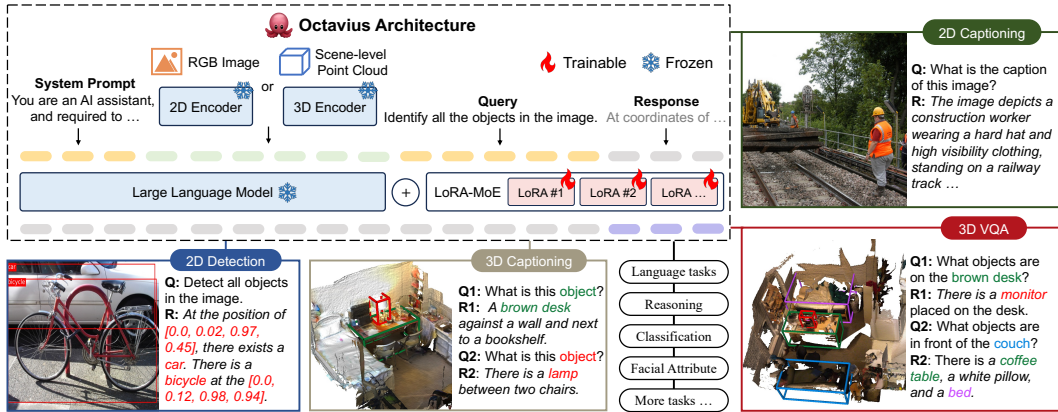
Octavius Architecture

RGB Image

Scene-level Point Cloud

Trainable

Frozen

System Prompt
You are an AI assistant, and required to …

2D Encoder

or

3D Encoder

Query
Identify all the objects in the image.

Response
At coordinates of …

Large Language Model

+

LoRA-MoE

LoRA #1

LoRA #2

LoRA …

2D Captioning

Q: What is the caption of this image?
R: The image depicts a construction worker wearing a hard hat and high visibility clothing, standing on a railway track …

2D Detection

car

bicycle

Q: Detect all objects in the image.
R: At the position of [0.0, 0.02, 0.97, 0.45], there exists a car. There is a bicycle at the [0.0, 0.12, 0.98, 0.94].

3D Captioning

Q1: What is this object?
R1: A brown desk against a wall and next to a bookshelf.
Q2: What is this object?
R2: There is a lamp between two chairs.

Language tasks

Reasoning

Classification

Facial Attribute

More tasks …

3D VQA

Q1: What objects are on the brown desk?
R1: There is a monitor placed on the desk.
Q2: What objects are in front of the couch?
R2: There is a coffee table, a white pillow, and a bed.